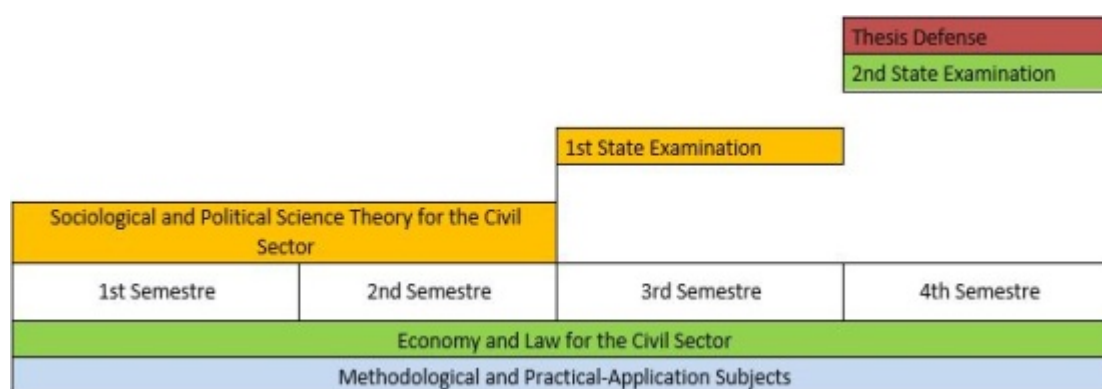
Thesis Defense
2nd State Examination

1st State Examination

Sociological and Political Science Theory for the Civil Sector

| 1st Semestre | 2nd Semestre | 3rd Semestre | 4th Semestre |
|---|---|---|---|

Economy and Law for the Civil Sector

Methodological and Practical-Application Subjects